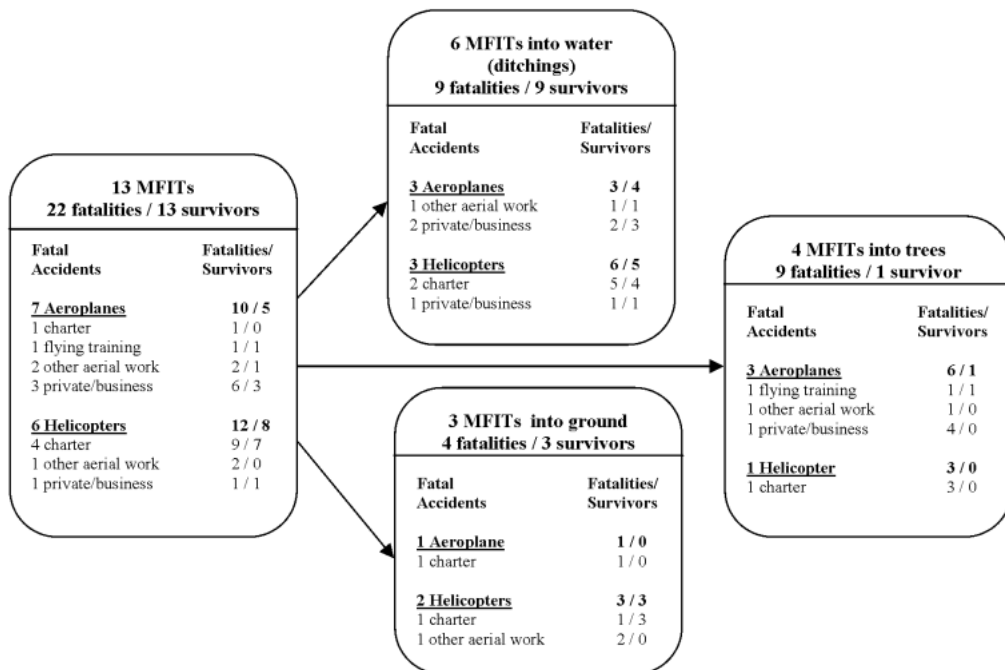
13 MFITs
22 fatalities / 13 survivors

| Fatal Accidents | Fatalities/ Survivors |
|---|---|
| 7 Aeroplanes | 10 / 5 |
| 1 charter | 1 / 0 |
| 1 flying training | 1 / 1 |
| 2 other aerial work | 2 / 1 |
| 3 private/business | 6 / 3 |
| 6 Helicopters | 12 / 8 |
| 4 charter | 9 / 7 |
| 1 other aerial work | 2 / 0 |
| 1 private/business | 1 / 1 |

6 MFITs into water
(ditchings)
9 fatalities / 9 survivors

| Fatal Accidents | Fatalities/ Survivors |
|---|---|
| 3 Aeroplanes | 3 / 4 |
| 1 other aerial work | 1 / 1 |
| 2 private/business | 2 / 3 |
| 3 Helicopters | 6 / 5 |
| 2 charter | 5 / 4 |
| 1 private/business | 1 / 1 |

3 MFITs into ground
4 fatalities / 3 survivors

| Fatal Accidents | Fatalities/ Survivors |
|---|---|
| 1 Aeroplane | 1 / 0 |
| 1 charter | 1 / 0 |
| 2 Helicopters | 3 / 3 |
| 1 charter | 1 / 3 |
| 1 other aerial work | 2 / 0 |

4 MFITs into trees
9 fatalities / 1 survivor

| Fatal Accidents | Fatalities/ Survivors |
|---|---|
| 3 Aeroplanes | 6 / 1 |
| 1 flying training | 1 / 1 |
| 1 other aerial work | 1 / 0 |
| 1 private/business | 4 / 0 |
| 1 Helicopter | 3 / 0 |
| 1 charter | 3 / 0 |